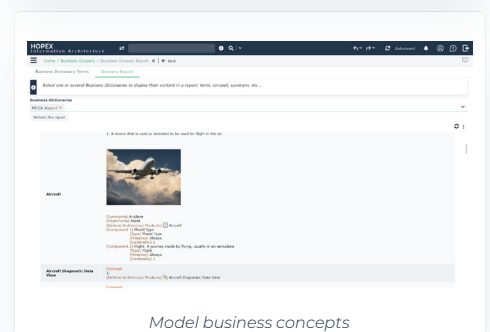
HOPEX Information Architecture

Autosaved

Home / Business Glossary / Business Glossary Report ★ | ← Back

Business Dictionary Terms | Glossary Report

Select one or several Business dictionaries to display their content in a report: terms, concept, synonym, etc...

Business Dictionaries

MEGA Airport ×

Refresh the report

1. A device that is used or intended to be used for flight in the air.

Aircraft

[Synonyms] Airplane
[Hypertypes] Asset
[Defined Architecture Products] Aircraft
[Component] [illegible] Model Type
[Type] Model Type
[Timeline] Always
[Cardinality] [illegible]
[Component] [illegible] Flight : A journey made by flying, usually in an aeroplane
[Type] Flight
[Timeline] Always
[Cardinality] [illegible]

Aircraft Diagnostic Data View

Concept
1.
[Defined Architecture Products] Aircraft Diagnostic Data View

Concept

Model business concepts